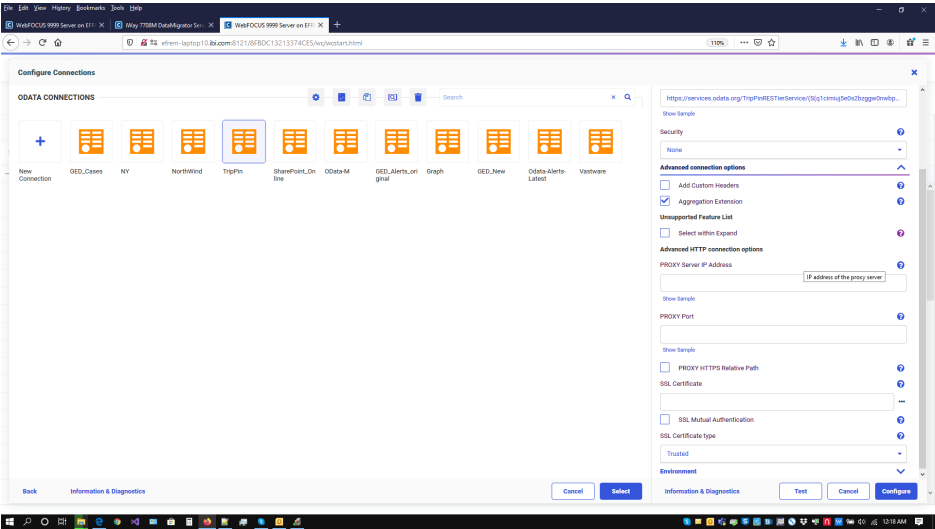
File Edit View History Bookmarks Tools Help

WebFOCUS 9999 Server on EFR | iWay 7708M DataMigrator Serv | WebFOCUS 9999 Server on EFR

efrem-laptop10.ibi.com:8121/6FBDC13213374CE5/wc/wcstart.html

110%

Configure Connections

ODATA CONNECTIONS

Search

New Connection | GED_Cases | NY | NorthWind | TripPin | SharePoint_Online | OData-M | GED_Alerts_original | Graph | GED_New | Odata-Alerts-Latest | Vastware

https://services.odata.org/TripPinRESTierService/(S(q1cimiuj5e0s2bzggw0nwbp...

Show Sample

Security

None

Advanced connection options

Add Custom Headers

Aggregation Extension

Unsupported Feature List

Select within Expand

Advanced HTTP connection options

PROXY Server IP Address

IP address of the proxy server

Show Sample

PROXY Port

Show Sample

PROXY HTTPS Relative Path

SSL Certificate

SSL Mutual Authentication

SSL Certificate type

Trusted

Environment

Back

Information & Diagnostics

Cancel

Select

Information & Diagnostics

Test

Cancel

Configure

12:18 AM